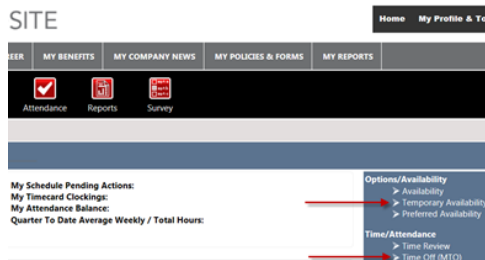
SITE

Home My Profile & To

REER MY BENEFITS MY COMPANY NEWS MY POLICIES & FORMS MY REPORTS

Attendance Reports Survey

My Schedule Pending Actions:
My Timecard Clockings:
My Attendance Balance:
Quarter To Date Average Weekly / Total Hours:

Options/Availability
➤ Availability
➤ Temporary Availability
➤ Preferred Availability

Time/Attendance
➤ Time Review
➤ Time Off (MTO)